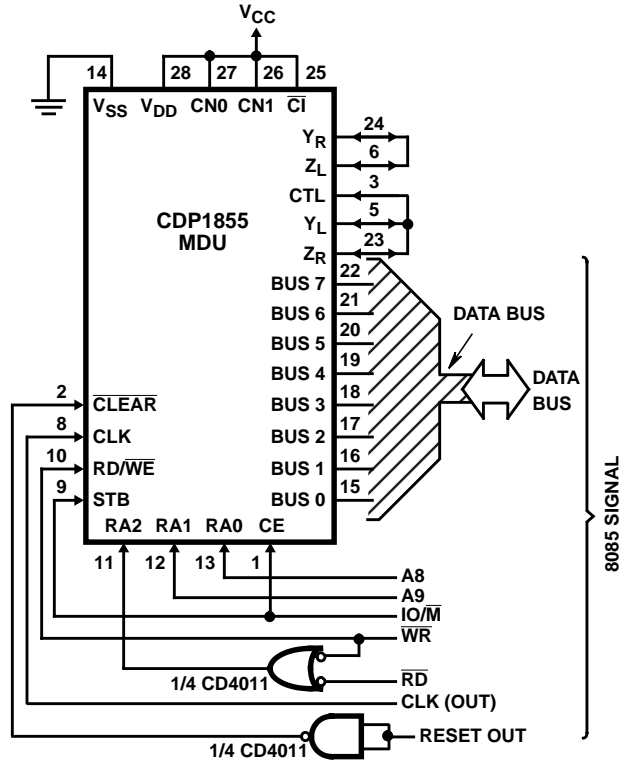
$V_{CC}$

14 28 27 26 25

$V_{SS}$ $V_{DD}$ CN0 CN1 $\overline{CI}$

24 $Y_R$
6 $Z_L$
3 CTL
5 $Y_L$
23 $Z_R$

CDP1855
MDU

22 BUS 7
21 BUS 6
20 BUS 5
19 BUS 4
18 BUS 3
17 BUS 2
16 BUS 1
15 BUS 0

DATA BUS

DATA BUS

2 $\overline{CLEAR}$
8 CLK
10 RD/$\overline{WE}$
9 STB

RA2 RA1 RA0 CE
11 12 13 1

A8
A9
IO/$\overline{M}$
$\overline{WR}$
1/4 CD4011
$\overline{RD}$
CLK (OUT)
1/4 CD4011
RESET OUT

8085 SIGNAL